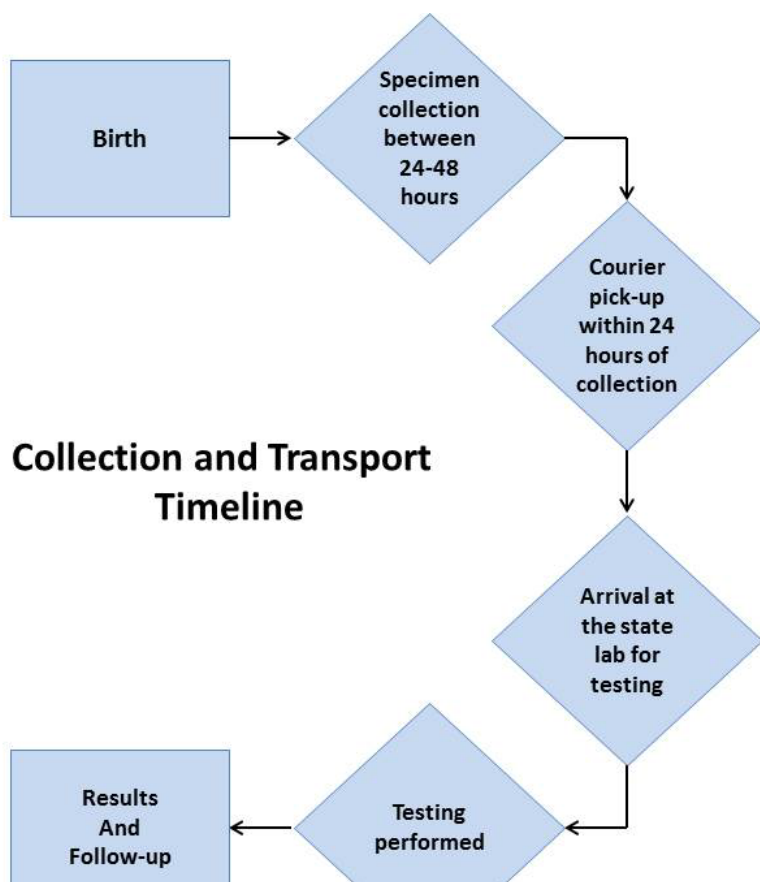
Birth

Specimen collection between 24-48 hours

Courier pick-up within 24 hours of collection

Collection and Transport Timeline

Arrival at the state lab for testing

Testing performed

Results And Follow-up